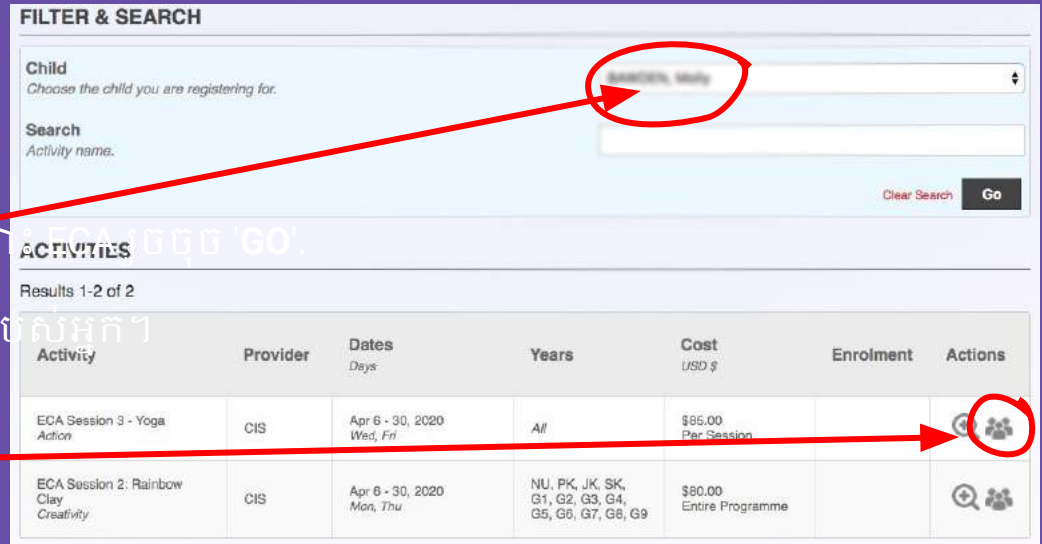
FILTER & SEARCH

Child
Choose the child you are registering for.

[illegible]

Search
Activity name.

Clear Search Go

ំ ECA ចុច 'GO'.

ACTIVITIES

Results 1-2 of 2

បស់អ្នក។

| Activity | Provider | Dates Days | Years | Cost USD $ | Enrolment | Actions |
|---|---|---|---|---|---|---|
| ECA Session 3 - Yoga Action | CIS | Apr 6 - 30, 2020 Wed, Fri | All | $85.00 Per Session | | |
| ECA Session 2: Rainbow Clay Creativity | CIS | Apr 6 - 30, 2020 Mon, Thu | NU, PK, JK, SK, G1, G2, G3, G4, G5, G6, G7, G8, G9 | $80.00 Entire Programme | | |